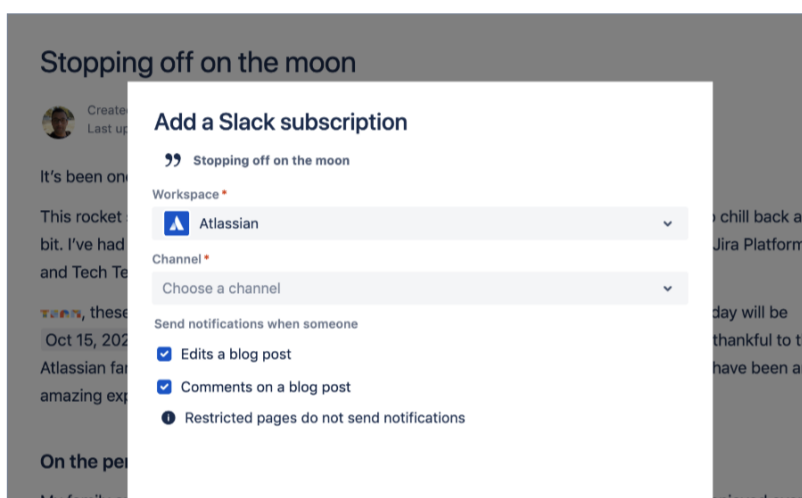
Stopping off on the moon

Create
Last up

It's been on

This rocket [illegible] chill back a bit. I've had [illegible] Jira Platform and Tech Te

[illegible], these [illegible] day will be Oct 15, 202 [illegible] thankful to t Atlassian fa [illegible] have been a amazing exp

On the pe

Add a Slack subscription

Stopping off on the moon

Workspace *

Atlassian

Channel *

Choose a channel

Send notifications when someone

Edits a blog post

Comments on a blog post

Restricted pages do not send notifications